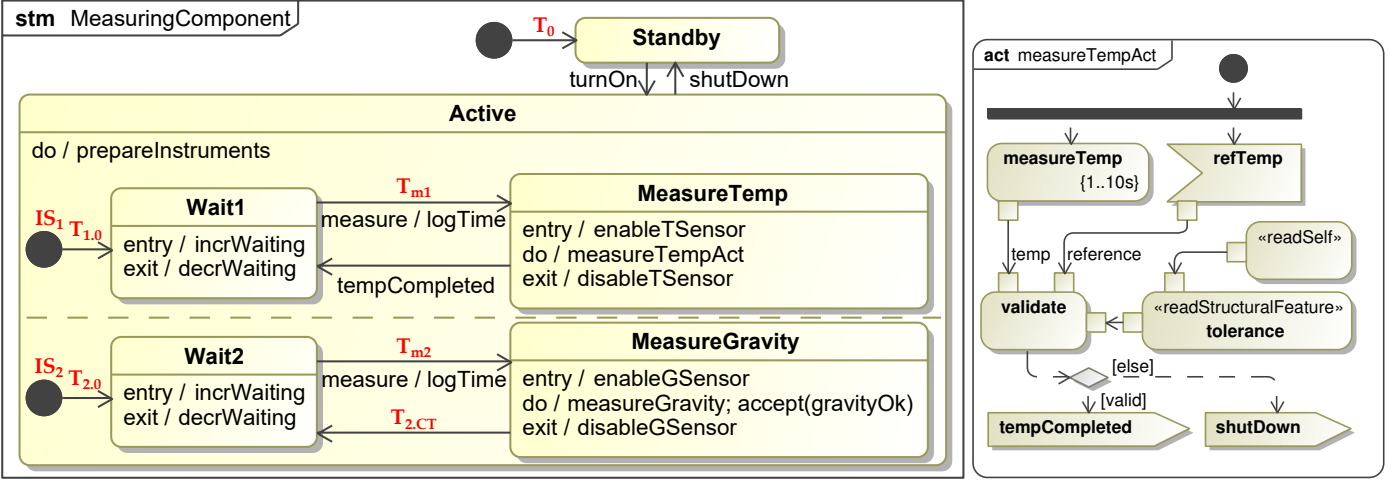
stm MeasuringComponent

$T_0$

Standby

turnOn

shutDown

Active

do / prepareInstruments

$IS_1$ $T_{1.0}$

Wait1

entry / incrWaiting
exit / decrWaiting

$T_{m1}$

measure / logTime

tempCompleted

MeasureTemp

entry / enableTSensor
do / measureTempAct
exit / disableTSensor

$IS_2$ $T_{2.0}$

Wait2

entry / incrWaiting
exit / decrWaiting

$T_{m2}$

measure / logTime

$T_{2.CT}$

MeasureGravity

entry / enableGSensor
do / measureGravity; accept(gravityOk)
exit / disableGSensor

act measureTempAct

measureTemp
{1..10s}

refTemp

temp

reference

«readSelf»

validate

«readStructuralFeature»
tolerance

[else]

[valid]

tempCompleted

shutDown